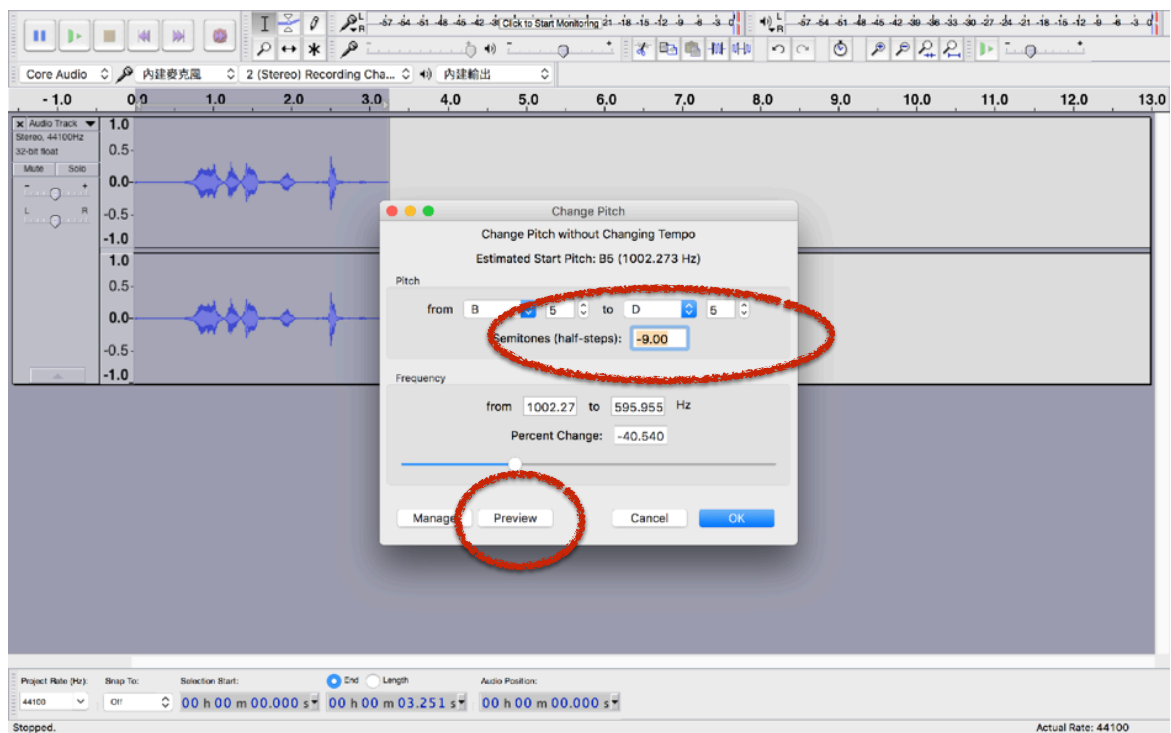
L R -57 -54 -51 -48 -45 -42 -3 Click to Start Monitoring 21 -18 -15 -12 -9 -6 -3 0
L R -57 -54 -51 -48 -45 -42 -39 -36 -33 -30 -27 -24 -21 -18 -15 -12 -9 -6 -3 0

Core Audio 內建麥克風 2 (Stereo) Recording Cha... 內建輸出

-1.0 0.0 1.0 2.0 3.0 4.0 5.0 6.0 7.0 8.0 9.0 10.0 11.0 12.0 13.0

Audio Track
Stereo, 44100Hz
32-bit float
Mute Solo
L R

1.0
0.5-
0.0-
-0.5-
-1.0
1.0
0.5-
0.0-
-0.5-
-1.0

Change Pitch
Change Pitch without Changing Tempo
Estimated Start Pitch: B5 (1002.273 Hz)

Pitch
from B 5 to D 5
Semitones (half-steps): -9.00

Frequency
from 1002.27 to 595.955 Hz
Percent Change: -40.540

Manage Preview Cancel OK

Project Rate (Hz): 44100
Snap To: Off
Selection Start: 00 h 00 m 00.000 s
End Length
00 h 00 m 03.251 s
Audio Position: 00 h 00 m 00.000 s

Stopped.
Actual Rate: 44100